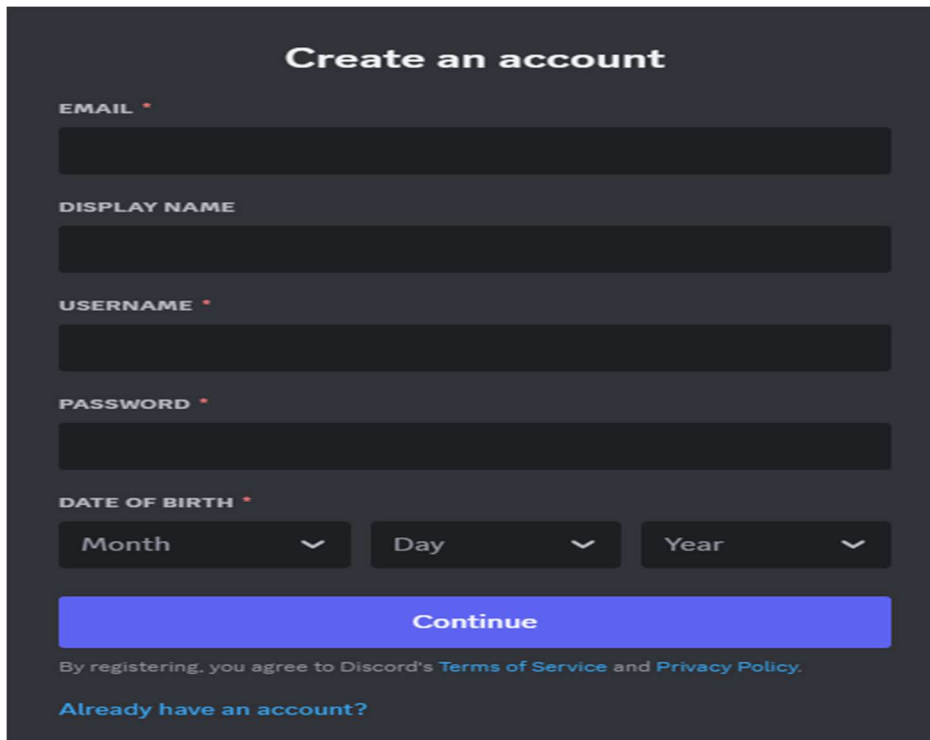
Create an account

EMAIL *

DISPLAY NAME

USERNAME *

PASSWORD *

DATE OF BIRTH *

Month

Day

Year

Continue

By registering, you agree to Discord's Terms of Service and Privacy Policy.

Already have an account?